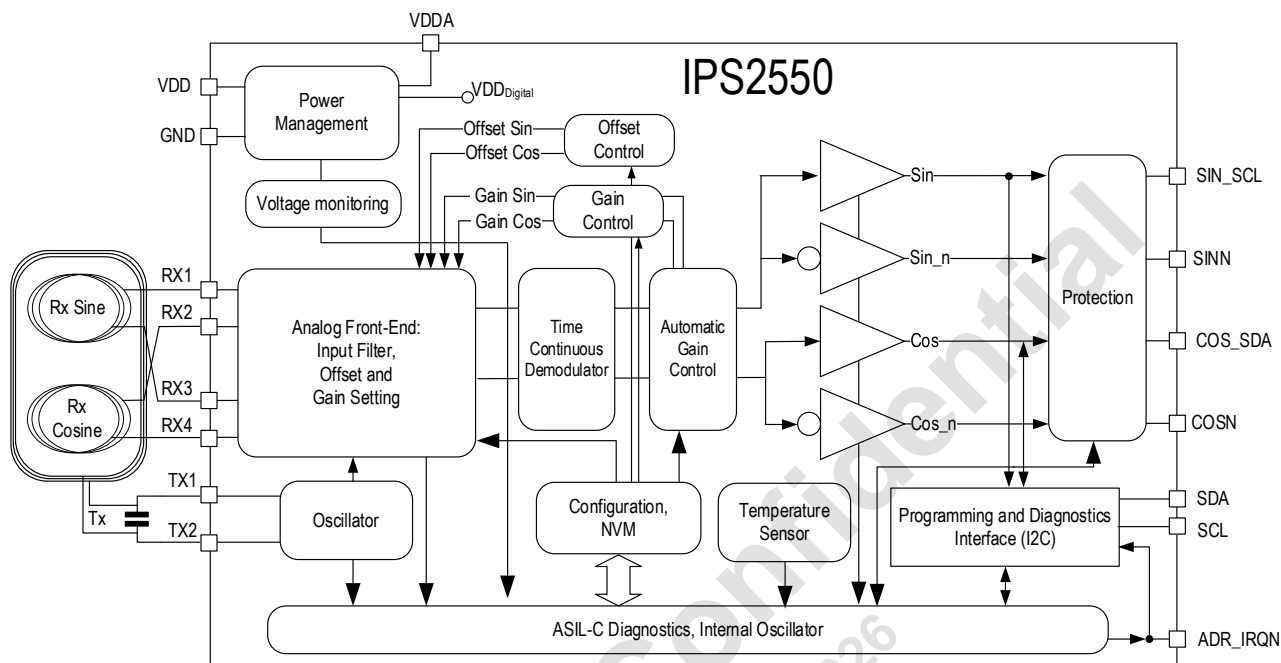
VDDA

IPS2550

VDD

GND

Power Management

$VDD_{Digital}$

Offset Sin

Offset Cos

Offset Control

Voltage monitoring

Gain Sin

Gain Cos

Gain Control

Sin

Sin_n

Cos

Cos_n

Protection

SIN_SCL

SINN

COS_SDA

COSN

Rx Sine

Rx Cosine

RX1

RX2

RX3

RX4

Analog Front-End: Input Filter, Offset and Gain Setting

Time Continuous Demodulator

Automatic Gain Control

TX1

TX2

Tx

Oscillator

Configuration, NVM

Temperature Sensor

Programming and Diagnostics Interface (I2C)

SDA

SCL

ASIL-C Diagnostics, Internal Oscillator

ADR_IRQN

Confidential